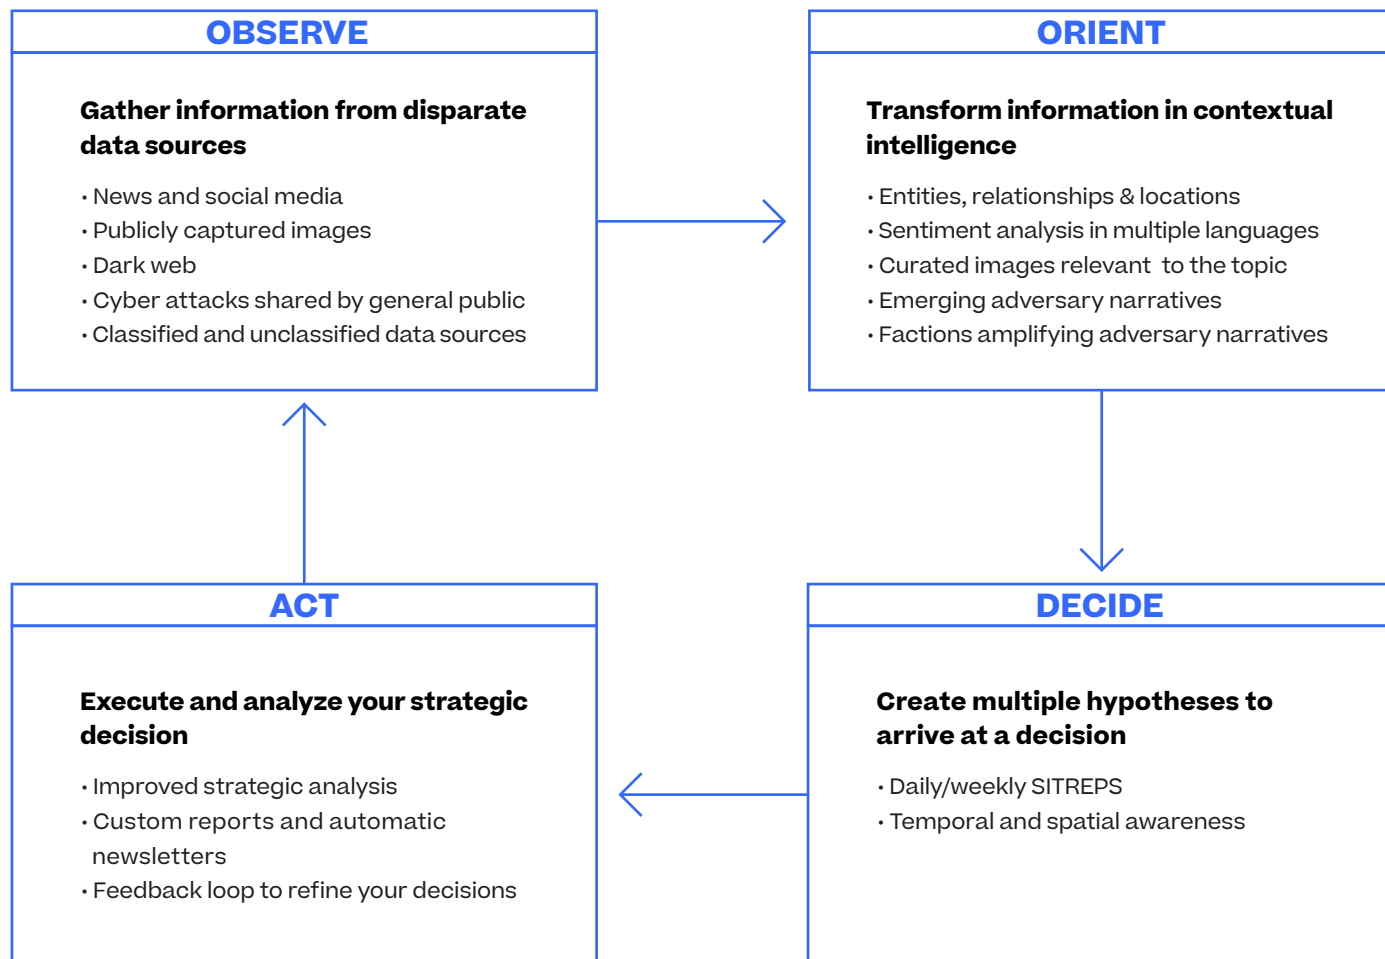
OBSERVE

Gather information from disparate data sources

• News and social media
• Publicly captured images
• Dark web
• Cyber attacks shared by general public
• Classified and unclassified data sources

ORIENT

Transform information in contextual intelligence

• Entities, relationships & locations
• Sentiment analysis in multiple languages
• Curated images relevant to the topic
• Emerging adversary narratives
• Factions amplifying adversary narratives

DECIDE

Create multiple hypotheses to arrive at a decision

• Daily/weekly SITREPS
• Temporal and spatial awareness

ACT

Execute and analyze your strategic decision

• Improved strategic analysis
• Custom reports and automatic newsletters
• Feedback loop to refine your decisions